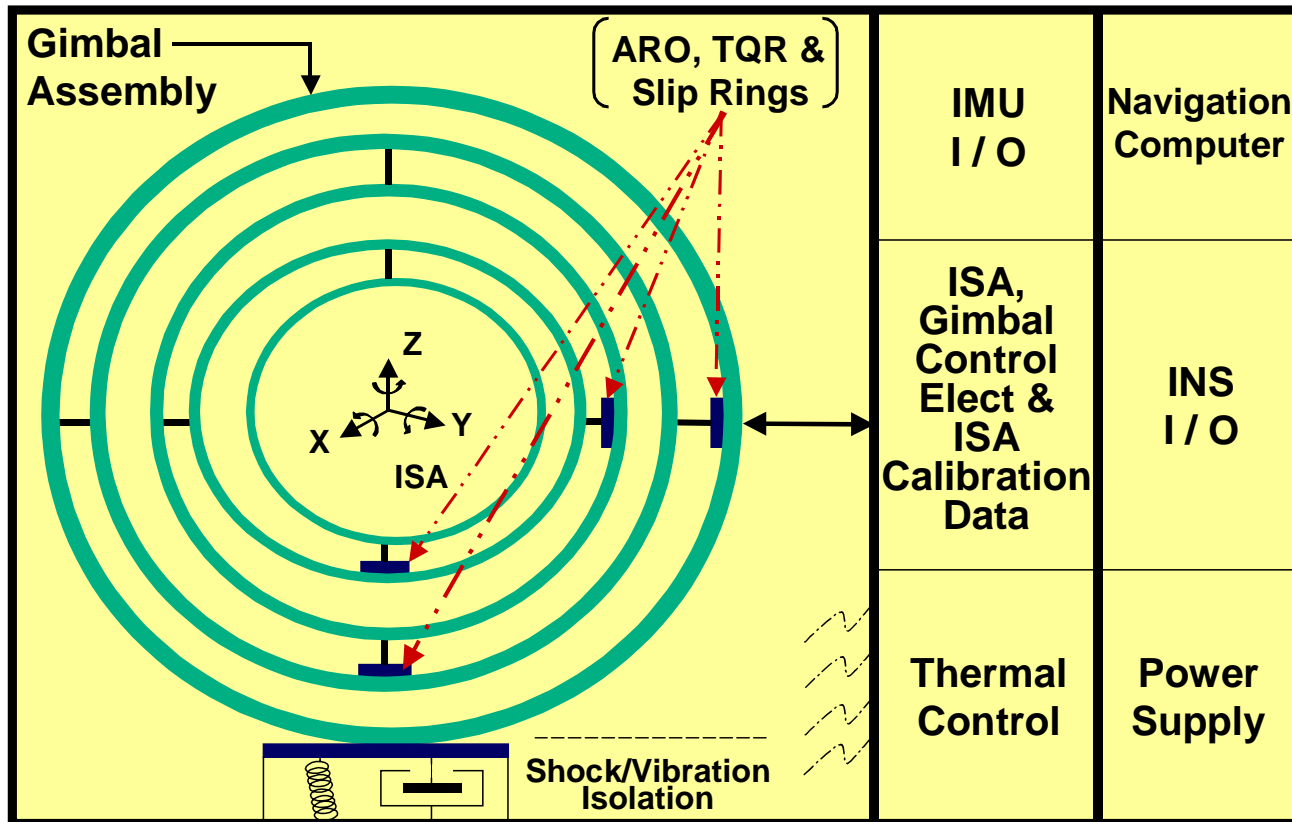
Gimbal Assembly

ARO, TQR & Slip Rings

Z

X

Y

ISA

Shock/Vibration Isolation

IMU I / O

Navigation Computer

ISA, Gimbal Control Elect & ISA Calibration Data

INS I / O

Thermal Control

Power Supply